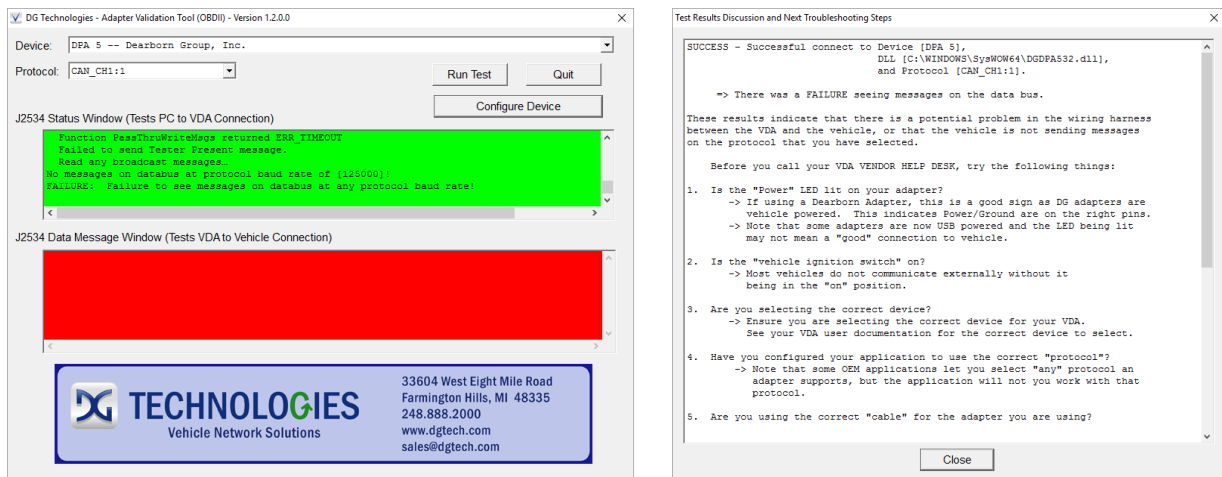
DG Technologies - Adapter Validation Tool (OBDII) - Version 1.2.0.0

Device: DPA 5 -- Dearborn Group, Inc.

Protocol: CAN_CH1:1

Run Test

Quit

Configure Device

J2534 Status Window (Tests PC to VDA Connection)

Function PassThruWriteMsgs returned ERR_TIMEOUT
Failed to send Tester Present message.
Read any broadcast messages...
No messages on databus at protocol baud rate of [125000]!
FAILURE: Failure to see messages on databus at any protocol baud rate!

J2534 Data Message Window (Tests VDA to Vehicle Connection)

DG TECHNOLOGIES
Vehicle Network Solutions

33604 West Eight Mile Road
Farmington Hills, MI 48335
248.888.2000
www.dgtech.com
sales@dgtech.com

Test Results Discussion and Next Troubleshooting Steps

SUCCESS - Successful connect to Device [DPA 5],
DLL [C:\WINDOWS\SysWOW64\DGDPA532.dll],
and Protocol [CAN_CH1:1].

=> There was a FAILURE seeing messages on the data bus.

These results indicate that there is a potential problem in the wiring harness between the VDA and the vehicle, or that the vehicle is not sending messages on the protocol that you have selected.

Before you call your VDA VENDOR HELP DESK, try the following things:

1. Is the "Power" LED lit on your adapter?
-> If using a Dearborn Adapter, this is a good sign as DG adapters are vehicle powered. This indicates Power/Ground are on the right pins.
-> Note that some adapters are now USB powered and the LED being lit may not mean a "good" connection to vehicle.

2. Is the "vehicle ignition switch" on?
-> Most vehicles do not communicate externally without it being in the "on" position.

3. Are you selecting the correct device?
-> Ensure you are selecting the correct device for your VDA.
See your VDA user documentation for the correct device to select.

4. Have you configured your application to use the correct "protocol"?
-> Note that some OEM applications let you select "any" protocol an adapter supports, but the application will not you work with that protocol.

5. Are you using the correct "cable" for the adapter you are using?

Close